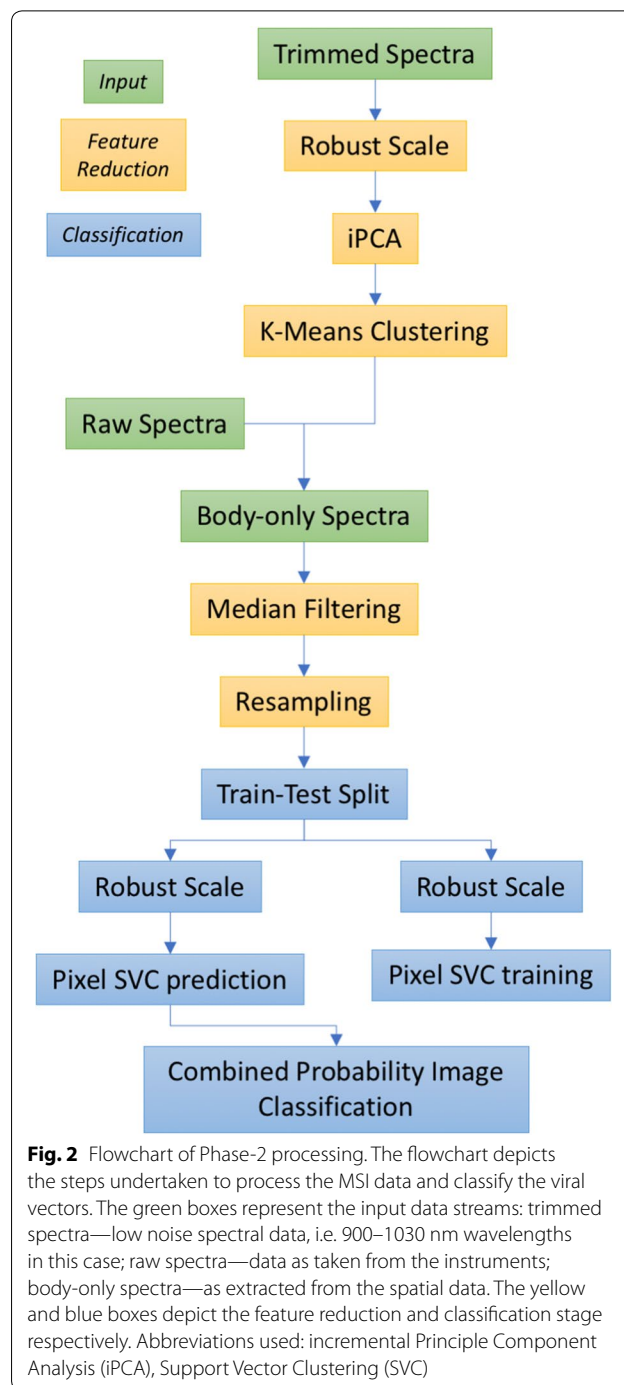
Input

Feature Reduction

Classification

Trimmed Spectra

Robust Scale

iPCA

K-Means Clustering

Raw Spectra

Body-only Spectra

Median Filtering

Resampling

Train-Test Split

Robust Scale

Robust Scale

Pixel SVC prediction

Pixel SVC training

Combined Probability Image Classification

**Fig. 2** Flowchart of Phase-2 processing. The flowchart depicts the steps undertaken to process the MSI data and classify the viral vectors. The green boxes represent the input data streams: trimmed spectra—low noise spectral data, i.e. 900–1030 nm wavelengths in this case; raw spectra—data as taken from the instruments; body-only spectra—as extracted from the spatial data. The yellow and blue boxes depict the feature reduction and classification stage respectively. Abbreviations used: incremental Principle Component Analysis (iPCA), Support Vector Clustering (SVC)